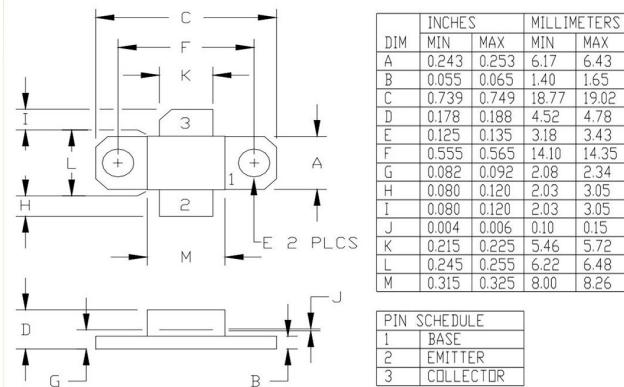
C
F
K
I
3
L
+
+
A
1
H
2
E 2 PLCS
M
J
D
G
B

| DIM | INCHES MIN | INCHES MAX | MILLIMETERS MIN | MILLIMETERS MAX |
|---|---|---|---|---|
| A | 0.243 | 0.253 | 6.17 | 6.43 |
| B | 0.055 | 0.065 | 1.40 | 1.65 |
| C | 0.739 | 0.749 | 18.77 | 19.02 |
| D | 0.178 | 0.188 | 4.52 | 4.78 |
| E | 0.125 | 0.135 | 3.18 | 3.43 |
| F | 0.555 | 0.565 | 14.10 | 14.35 |
| G | 0.082 | 0.092 | 2.08 | 2.34 |
| H | 0.080 | 0.120 | 2.03 | 3.05 |
| I | 0.080 | 0.120 | 2.03 | 3.05 |
| J | 0.004 | 0.006 | 0.10 | 0.15 |
| K | 0.215 | 0.225 | 5.46 | 5.72 |
| L | 0.245 | 0.255 | 6.22 | 6.48 |
| M | 0.315 | 0.325 | 8.00 | 8.26 |

| PIN SCHEDULE | |
|---|---|
| 1 | BASE |
| 2 | EMITTER |
| 3 | COLLECTOR |